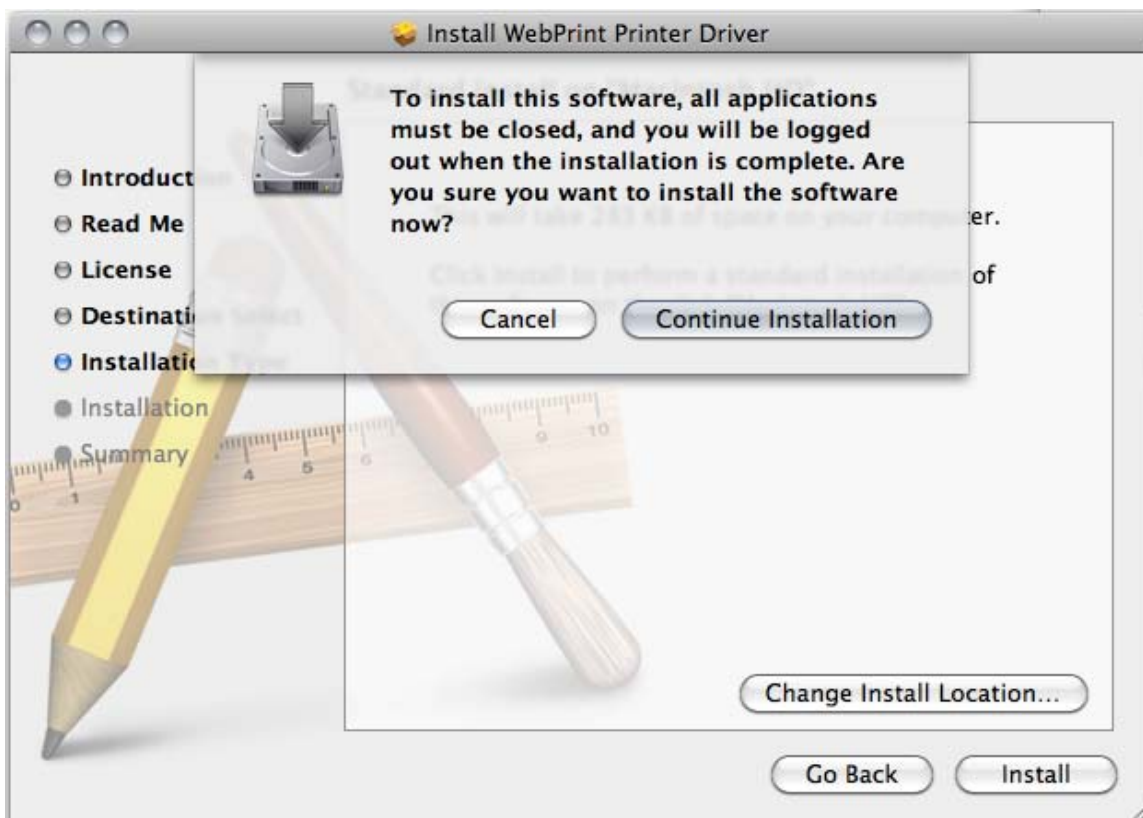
Install WebPrint Printer Driver

Standard Install on "Macintosh HD"

To install this software, all applications must be closed, and you will be logged out when the installation is complete. Are you sure you want to install the software now?

Cancel

Continue Installation

Introduct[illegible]

Read Me

License

Destinati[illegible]

Installati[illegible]

Installation

Summary

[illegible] will take 243 KB of space on your compu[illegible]ter.

Click Install to perform a standard installation of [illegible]

Change Install Location...

Go Back

Install